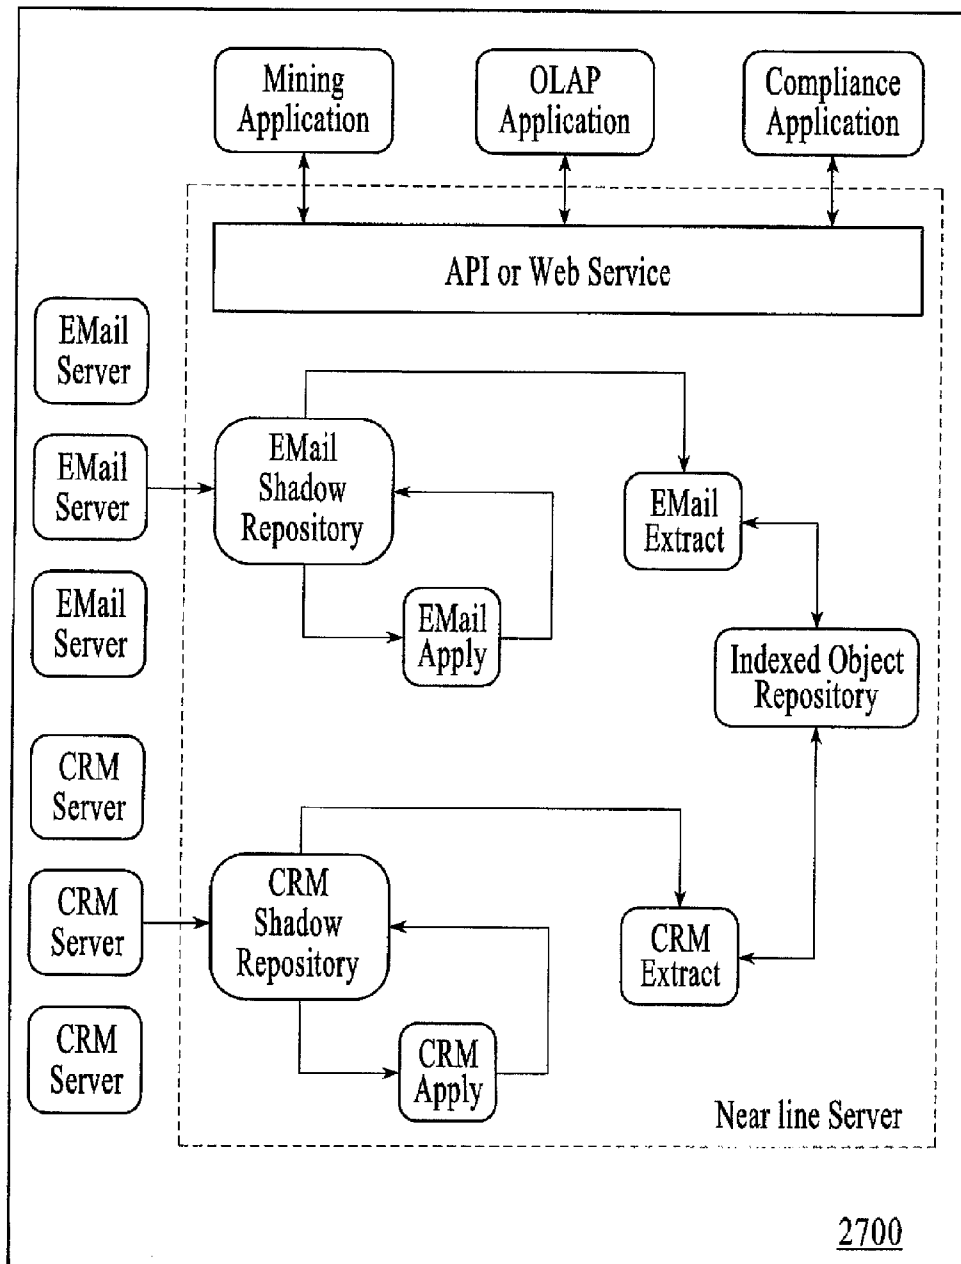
Mining Application

OLAP Application

Compliance Application

API or Web Service

EMail Server

EMail Server

EMail Server

EMail Shadow Repository

EMail Extract

EMail Apply

Indexed Object Repository

CRM Server

CRM Server

CRM Server

CRM Shadow Repository

CRM Extract

CRM Apply

Near line Server

2700